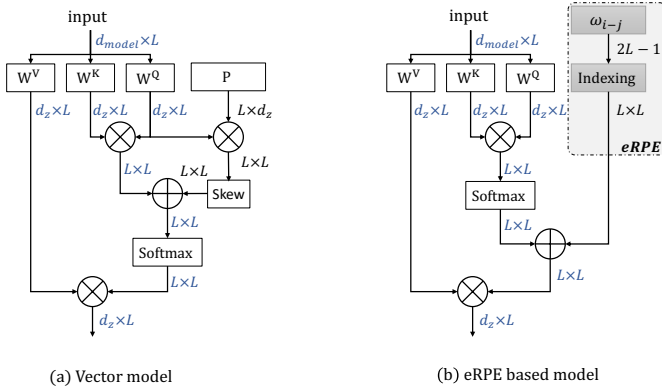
input

$d_{model} \times L$

$W^V$

$W^K$

$W^Q$

P

$d_z \times L$

$d_z \times L$

$d_z \times L$

$L \times d_z$

$L \times L$

$L \times L$

$L \times L$

Skew

$L \times L$

Softmax

$L \times L$

$d_z \times L$

(a) Vector model

input

$d_{model} \times L$

$\omega_{i-j}$

$2L-1$

Indexing

$L \times L$

eRPE

$W^V$

$W^K$

$W^Q$

$d_z \times L$

$d_z \times L$

$d_z \times L$

$L \times L$

Softmax

$L \times L$

$L \times L$

$d_z \times L$

(b) eRPE based model